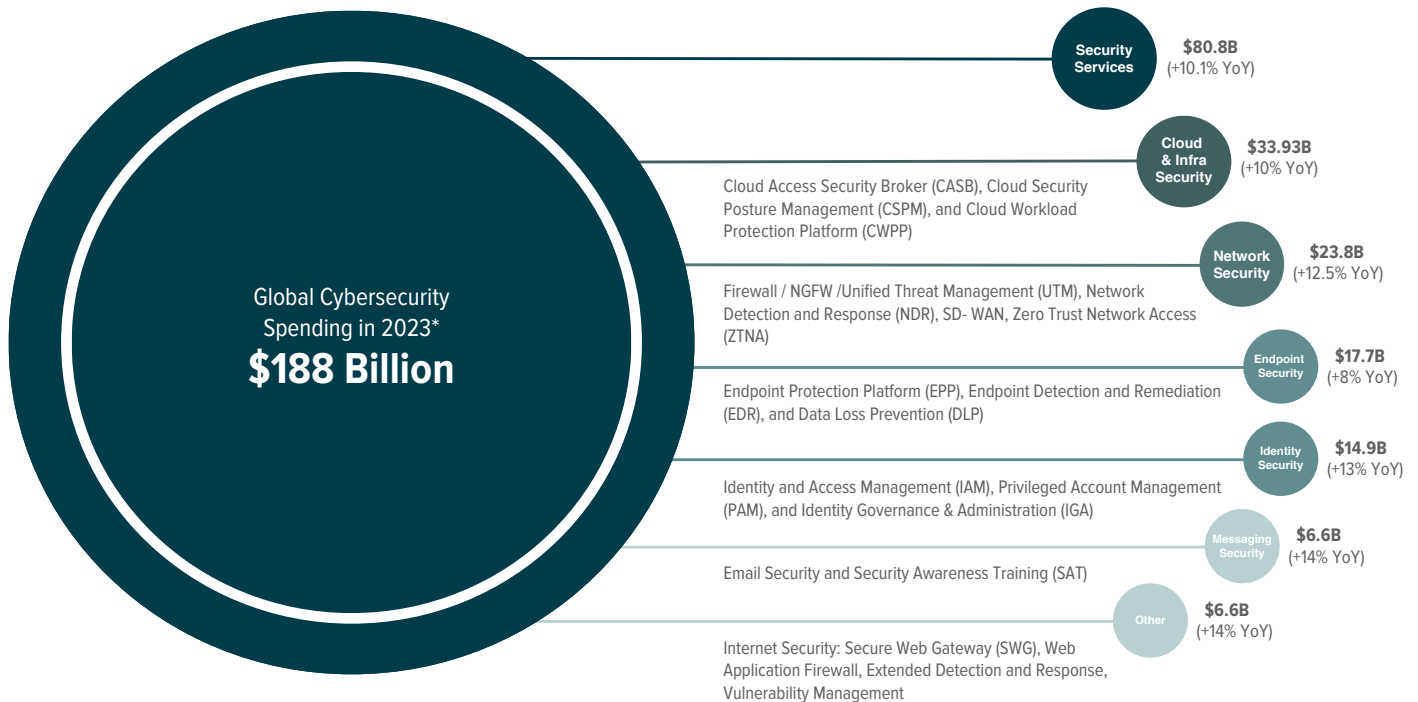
Global Cybersecurity Spending in 2023*
$188 Billion

Security Services
$80.8B
(+10.1% YoY)

Cloud & Infra Security
$33.93B
(+10% YoY)

Cloud Access Security Broker (CASB), Cloud Security Posture Management (CSPM), and Cloud Workload Protection Platform (CWPP)

Network Security
$23.8B
(+12.5% YoY)

Firewall / NGFW /Unified Threat Management (UTM), Network Detection and Response (NDR), SD- WAN, Zero Trust Network Access (ZTNA)

Endpoint Security
$17.7B
(+8% YoY)

Endpoint Protection Platform (EPP), Endpoint Detection and Remediation (EDR), and Data Loss Prevention (DLP)

Identity Security
$14.9B
(+13% YoY)

Identity and Access Management (IAM), Privileged Account Management (PAM), and Identity Governance & Administration (IGA)

Messaging Security
$6.6B
(+14% YoY)

Email Security and Security Awareness Training (SAT)

Other
$6.6B
(+14% YoY)

Internet Security: Secure Web Gateway (SWG), Web Application Firewall, Extended Detection and Response, Vulnerability Management